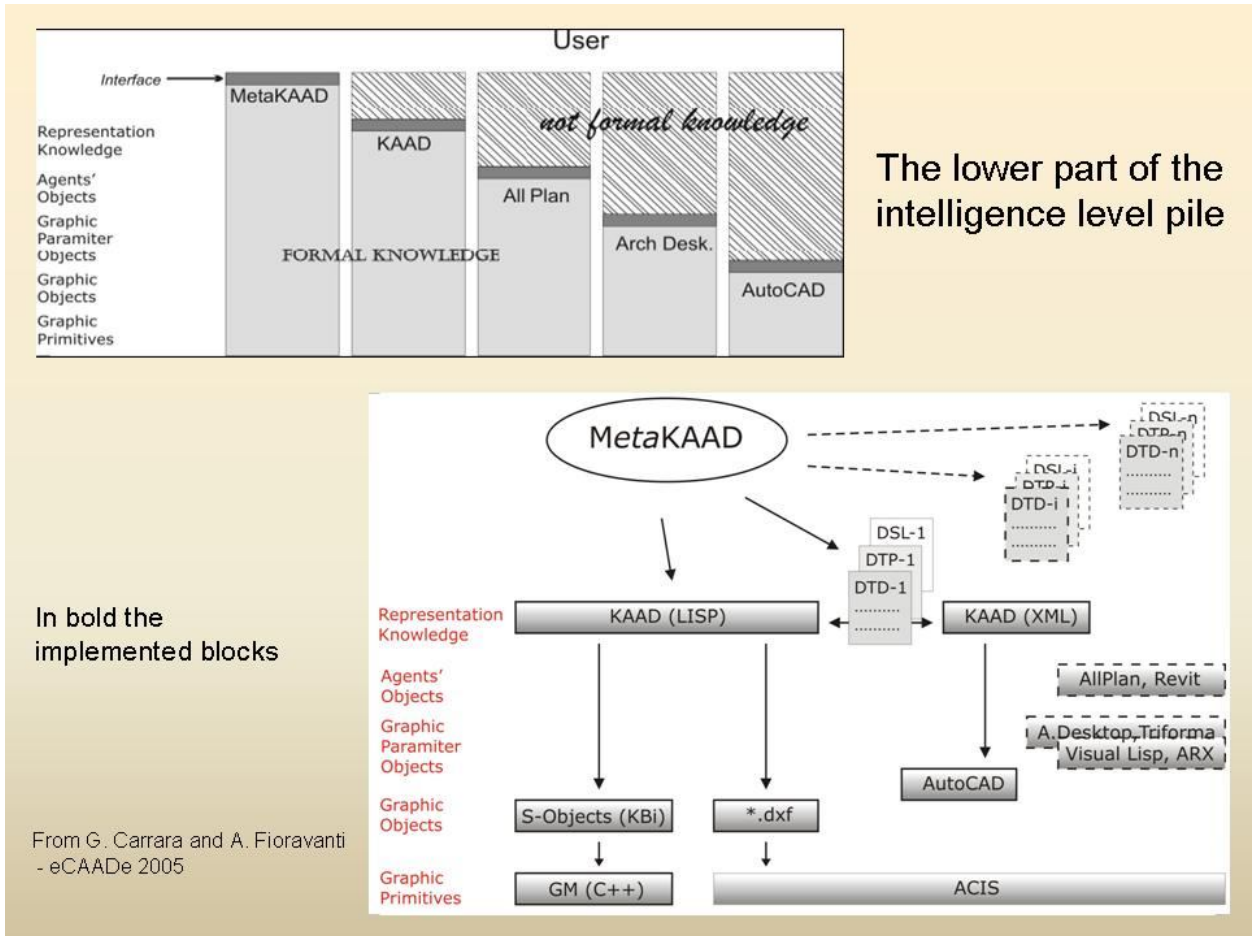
User

Interface

MetaKAAD

Representation Knowledge

KAAD

not formal knowledge

Agents' Objects

All Plan

Graphic Paramiter Objects

FORMAL KNOWLEDGE

Arch Desk.

Graphic Objects

AutoCAD

Graphic Primitives

The lower part of the intelligence level pile

MetaKAAD

DSL-n
DTP-n
DTD-n
..........
..........

DSL-i
DTP-i
DTD-i
..........
..........

DSL-1
DTP-1
DTD-1
..........
..........

In bold the implemented blocks

Representation Knowledge

KAAD (LISP)

KAAD (XML)

Agents' Objects

AllPlan, Revit

Graphic Paramiter Objects

A.Desktop,Triforma
Visual Lisp, ARX

AutoCAD

Graphic Objects

S-Objects (KBi)

*.dxf

From G. Carrara and A. Fioravanti - eCAADe 2005

Graphic Primitives

GM (C++)

ACIS